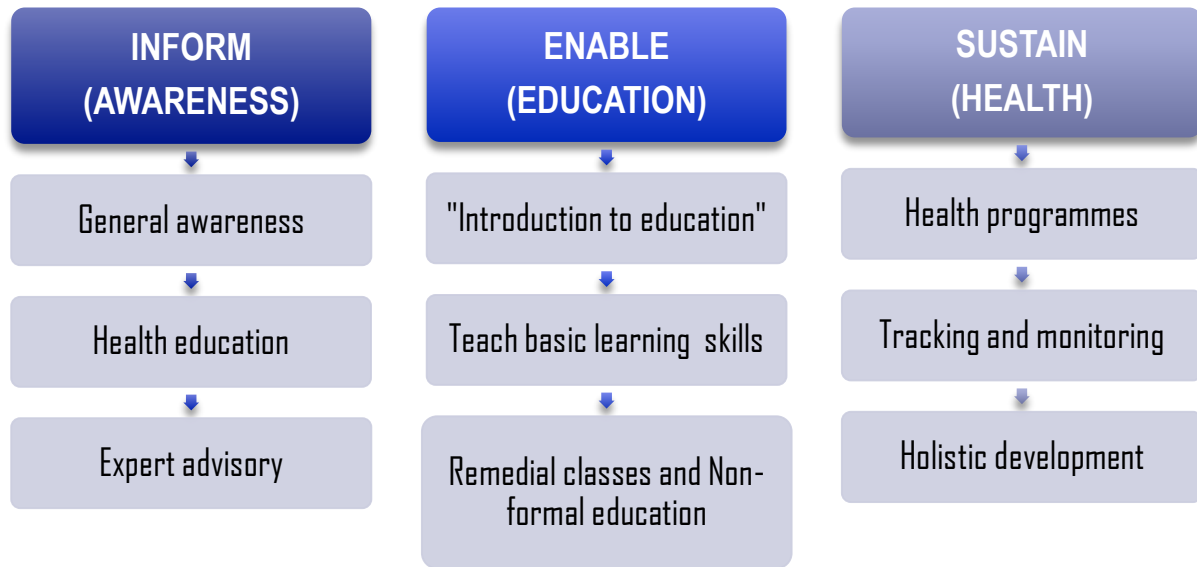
INFORM
(AWARENESS)

General awareness

Health education

Expert advisory

ENABLE
(EDUCATION)

"Introduction to education"

Teach basic learning skills

Remedial classes and Non-formal education

SUSTAIN
(HEALTH)

Health programmes

Tracking and monitoring

Holistic development